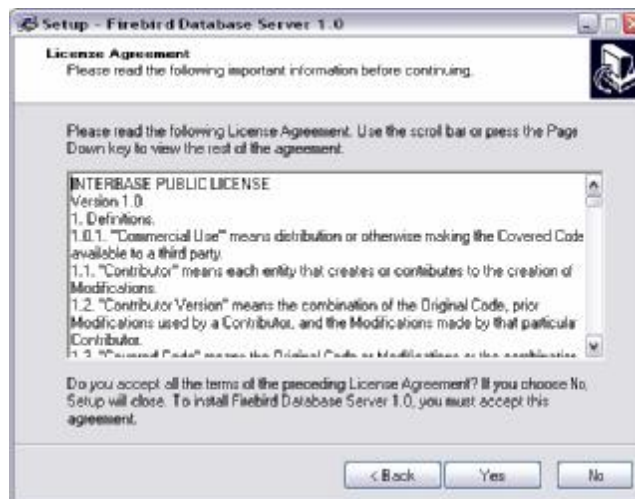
Setup - Firebird Database Server 1.0

License Agreement
Please read the following important information before continuing.

Please read the following License Agreement. Use the scroll bar or press the Page Down key to view the rest of the agreement.

INTERBASE PUBLIC LICENSE
Version 1.0
1. Definitions.
1.0.1. "Commercial Use" means distribution or otherwise making the Covered Code available to a third party.
1.1. "Contributor" means each entity that creates or contributes to the creation of Modifications.
1.2. "Contributor Version" means the combination of the Original Code, prior Modifications used by a Contributor, and the Modifications made by that particular Contributor.
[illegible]

Do you accept all the terms of the preceding License Agreement? If you choose No, Setup will close. To install Firebird Database Server 1.0, you must accept this agreement.

< Back Yes No